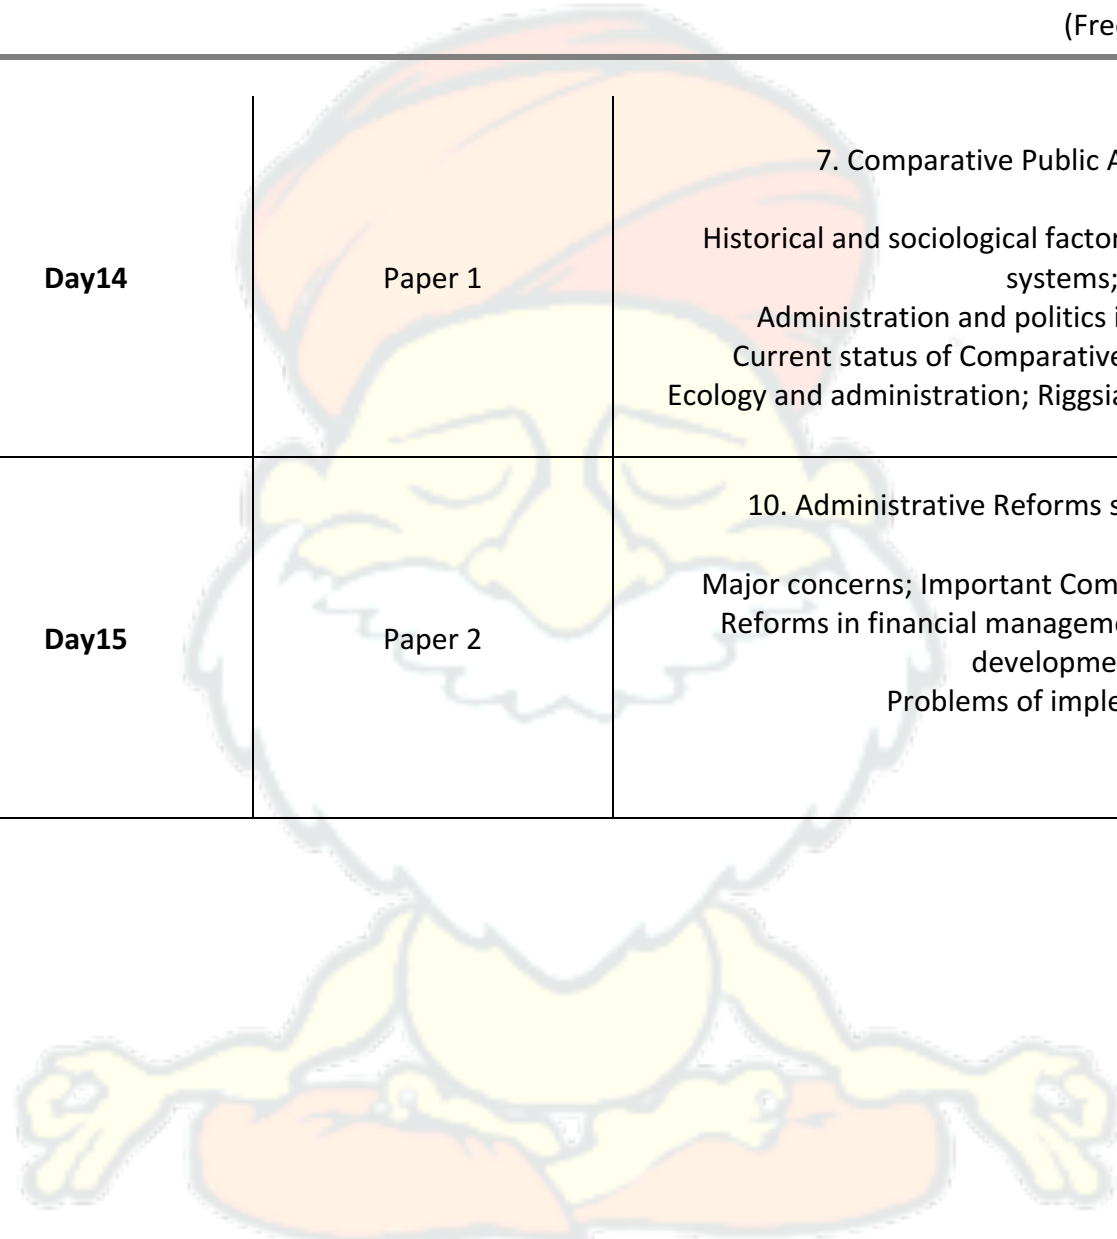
(Fre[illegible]

| | | |
|---|---|---|
| **Day14** | Paper 1 | 7. Comparative Public A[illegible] Historical and sociological facto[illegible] systems; Administration and politics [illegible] Current status of Comparativ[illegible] Ecology and administration; Riggsi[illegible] |
| **Day15** | Paper 2 | 10. Administrative Reforms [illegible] Major concerns; Important Com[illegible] Reforms in financial managem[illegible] developme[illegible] Problems of imple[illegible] |